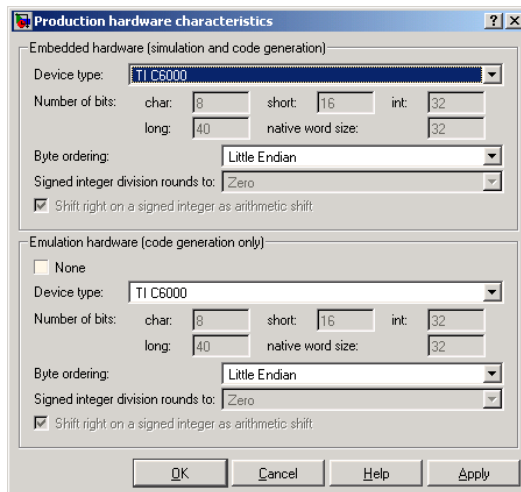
Production hardware characteristics

?X

Embedded hardware (simulation and code generation)

Device type: TI C6000

Number of bits: char: 8 short: 16 int: 32

long: 40 native word size: 32

Byte ordering: Little Endian

Signed integer division rounds to: Zero

Shift right on a signed integer as arithmetic shift

Emulation hardware (code generation only)

None

Device type: TI C6000

Number of bits: char: 8 short: 16 int: 32

long: 40 native word size: 32

Byte ordering: Little Endian

Signed integer division rounds to: Zero

Shift right on a signed integer as arithmetic shift

OK Cancel Help Apply